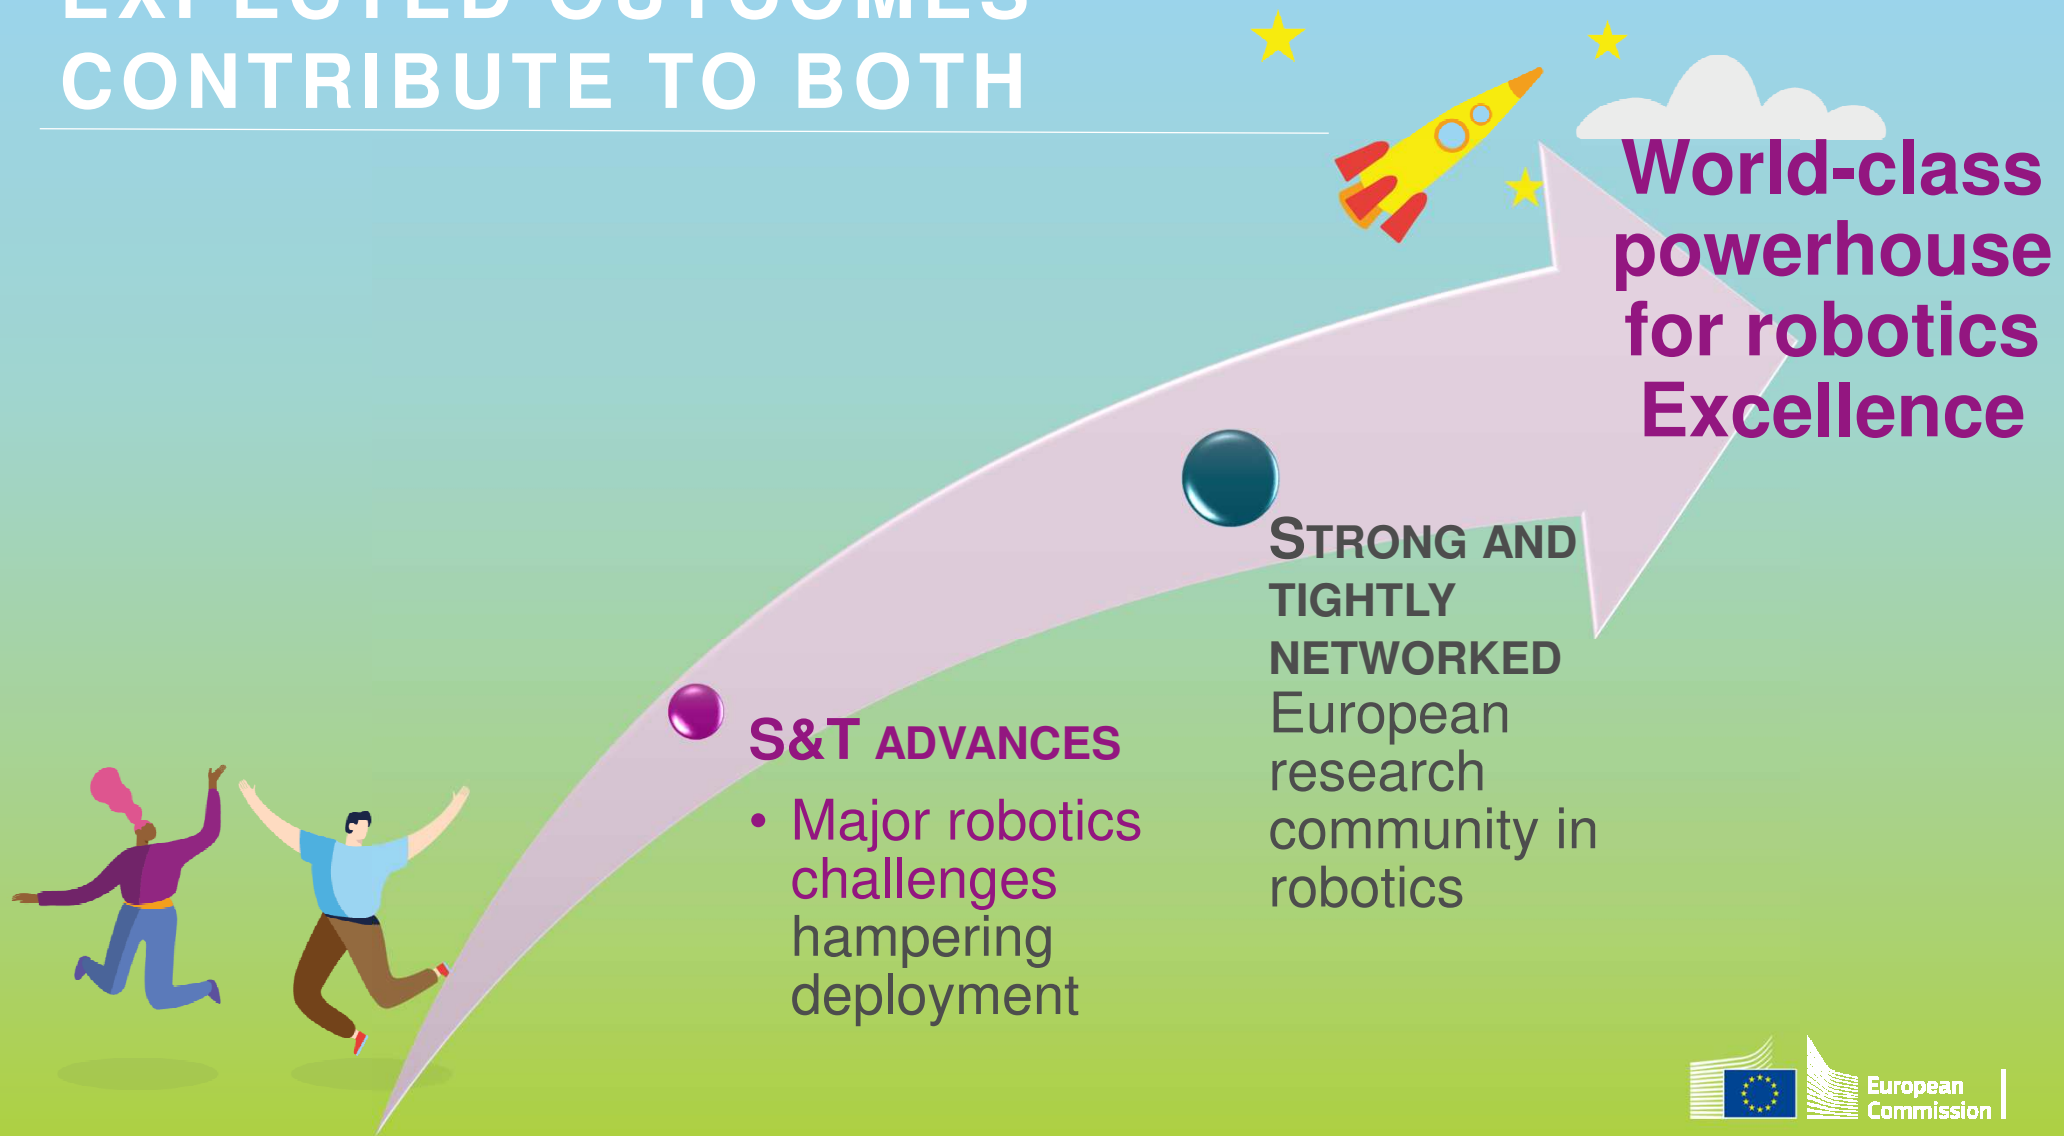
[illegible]
CONTRIBUTE TO BOTH

World-class powerhouse for robotics Excellence

STRONG AND TIGHTLY NETWORKED European research community in robotics

S&T ADVANCES

• Major robotics challenges hampering deployment

European Commission